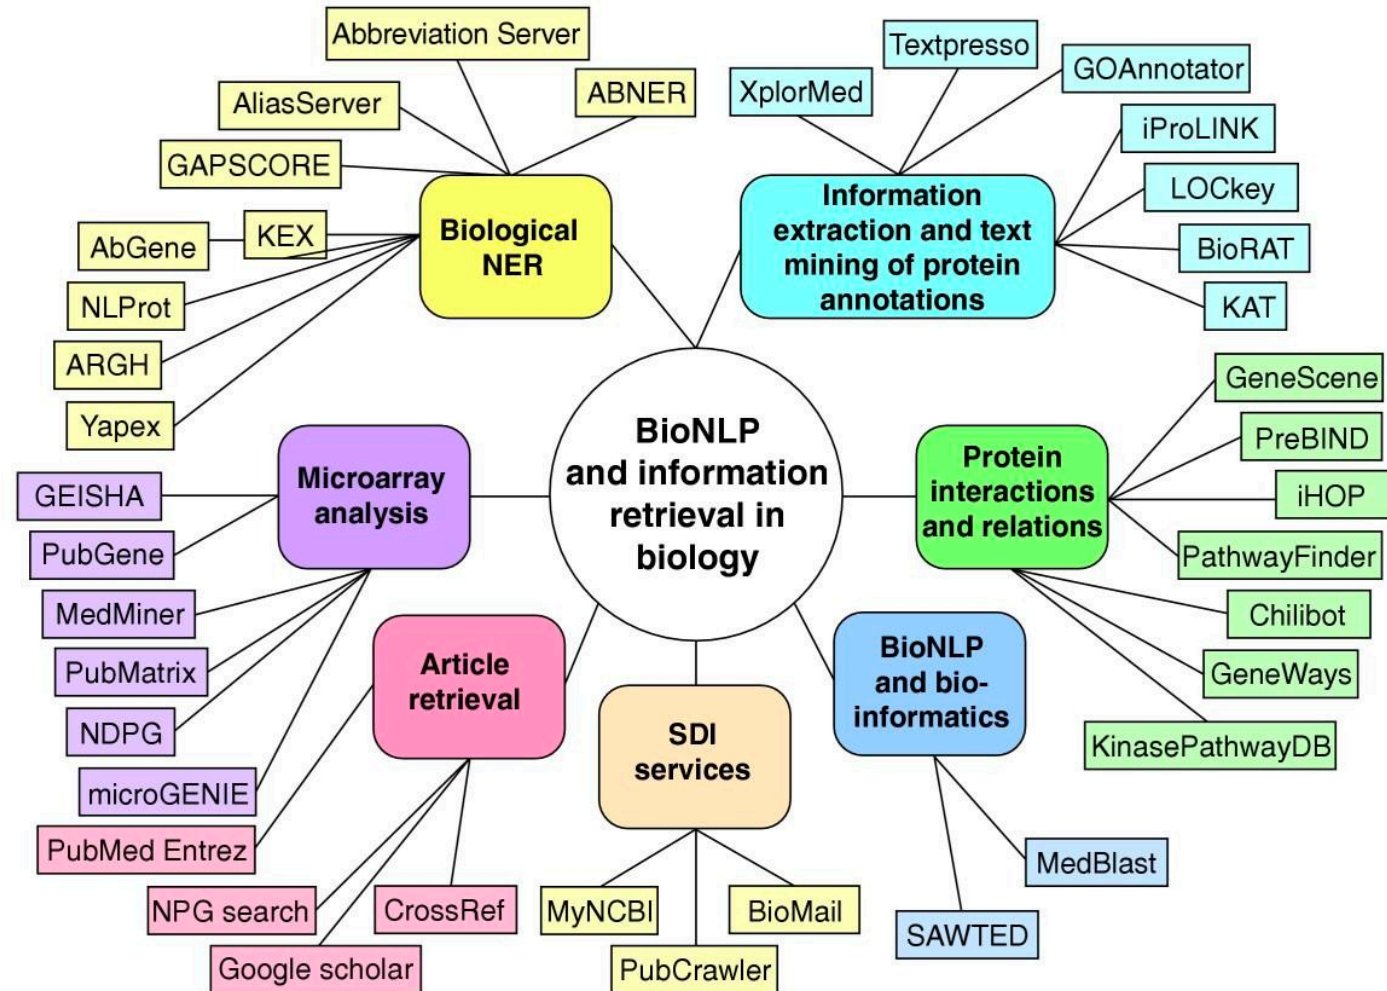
BioNLP and information retrieval in biology

Biological NER

Abbreviation Server

AliasServer

ABNER

GAPSCORE

KEX

AbGene

NLProt

ARGH

Yapex

Information extraction and text mining of protein annotations

Textpresso

XplorMed

GOAnnotator

iProLINK

LOCkey

BioRAT

KAT

Protein interactions and relations

GeneScene

PreBIND

iHOP

PathwayFinder

Chilibot

GeneWays

KinasePathwayDB

Microarray analysis

GEISHA

PubGene

MedMiner

PubMatrix

NDPG

microGENIE

PubMed Entrez

Article retrieval

NPG search

CrossRef

Google scholar

SDI services

MyNCBI

BioMail

PubCrawler

BioNLP and bio-informatics

MedBlast

SAWTED